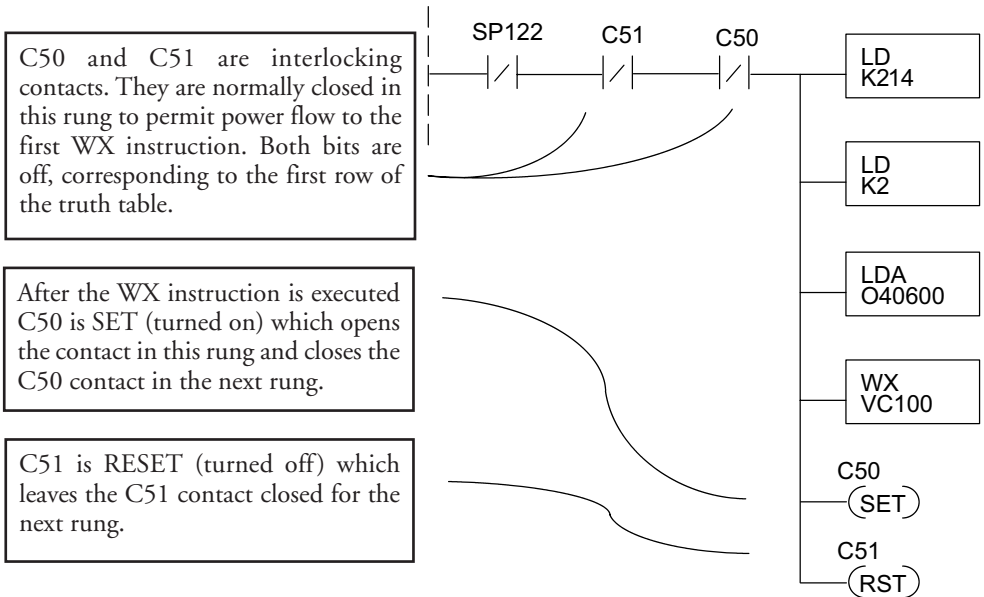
C50 and C51 are interlocking contacts. They are normally closed in this rung to permit power flow to the first WX instruction. Both bits are off, corresponding to the first row of the truth table.

After the WX instruction is executed C50 is SET (turned on) which opens the contact in this rung and closes the C50 contact in the next rung.

C51 is RESET (turned off) which leaves the C51 contact closed for the next rung.

SP122

C51

C50

LD
K214

LD
K2

LDA
O40600

WX
VC100

C50
SET

C51
RST